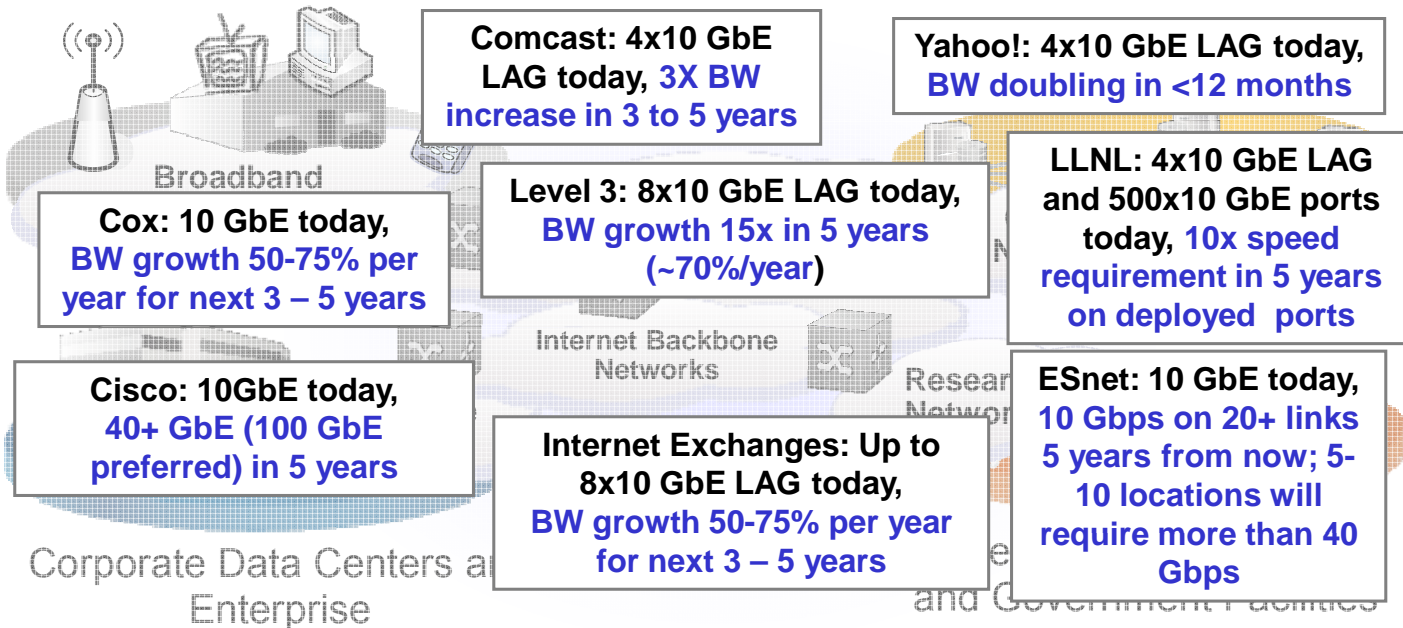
Comcast: 4x10 GbE LAG today, 3X BW increase in 3 to 5 years

Yahoo!: 4x10 GbE LAG today, BW doubling in <12 months

Broadband

Cox: 10 GbE today, BW growth 50-75% per year for next 3 – 5 years

Level 3: 8x10 GbE LAG today, BW growth 15x in 5 years (~70%/year)

LLNL: 4x10 GbE LAG and 500x10 GbE ports today, 10x speed requirement in 5 years on deployed ports

Internet Backbone Networks

Cisco: 10GbE today, 40+ GbE (100 GbE preferred) in 5 years

Resear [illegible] Netwo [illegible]

ESnet: 10 GbE today, 10 Gbps on 20+ links 5 years from now; 5-10 locations will require more than 40 Gbps

Internet Exchanges: Up to 8x10 GbE LAG today, BW growth 50-75% per year for next 3 – 5 years

Corporate Data Centers a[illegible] Enterprise

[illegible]e and Government Facilities